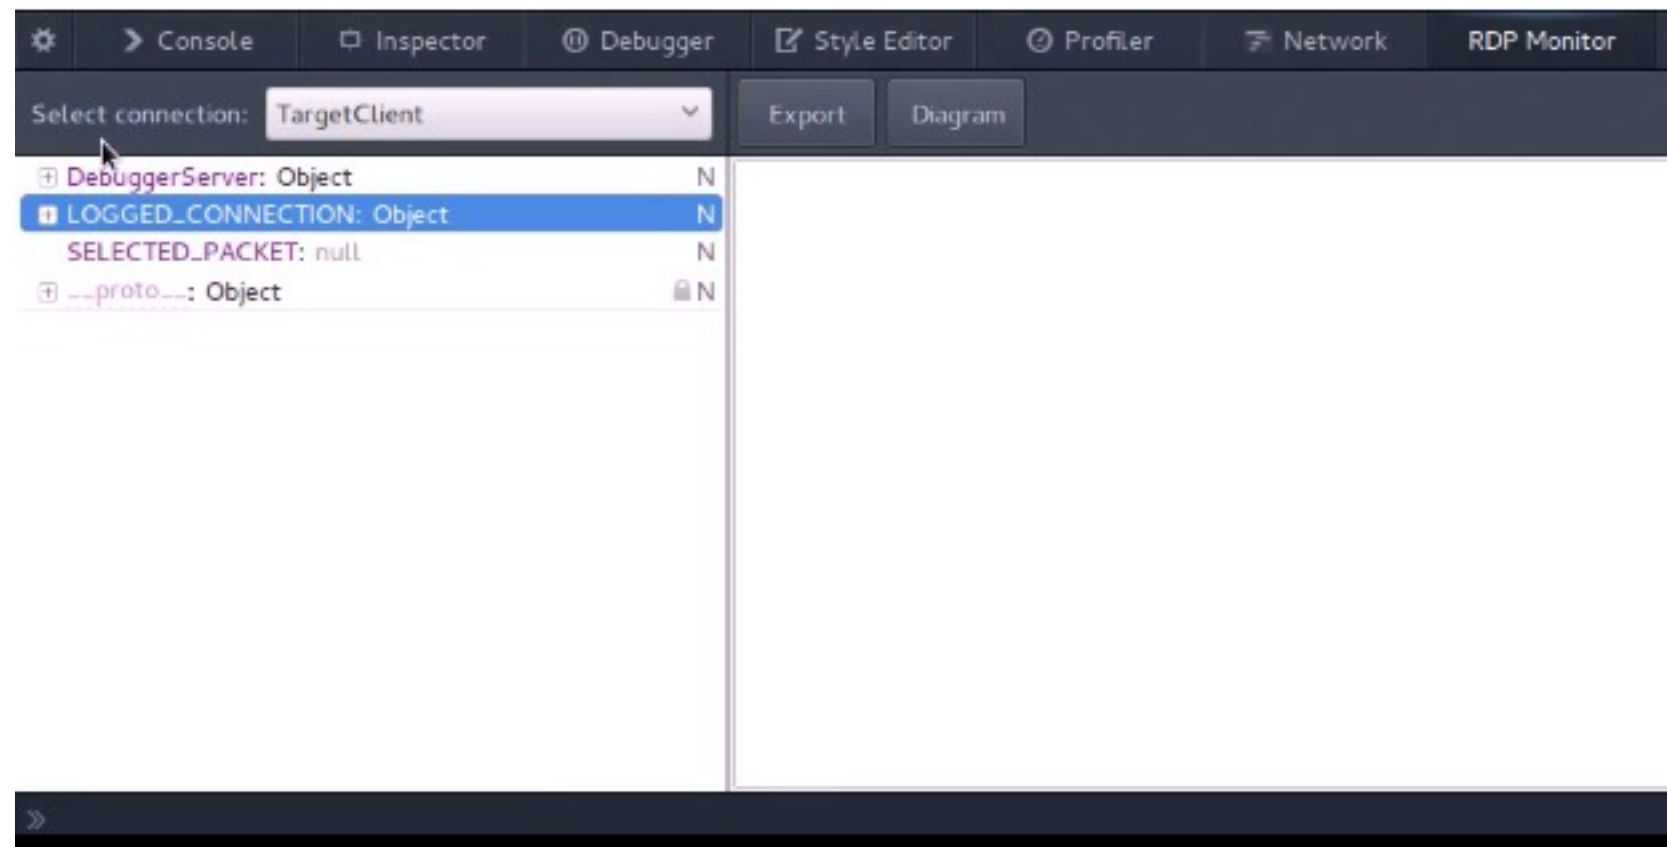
Console Inspector Debugger Style Editor Profiler Network RDP Monitor

Select connection: TargetClient

Export Diagram

DebuggerServer: Object N
LOGGED_CONNECTION: Object N
SELECTED_PACKET: null N
__proto__: Object N

»